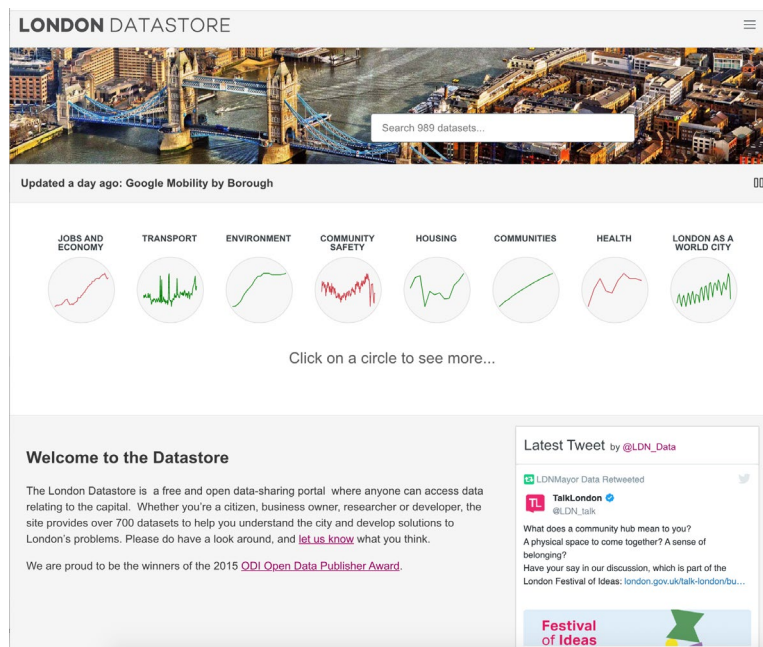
LONDON DATASTORE

Search 989 datasets...

Updated a day ago: Google Mobility by Borough

JOBS AND ECONOMY

TRANSPORT

ENVIRONMENT

COMMUNITY SAFETY

HOUSING

COMMUNITIES

HEALTH

LONDON AS A WORLD CITY

Click on a circle to see more...

Welcome to the Datastore

The London Datastore is a free and open data-sharing portal where anyone can access data relating to the capital. Whether you're a citizen, business owner, researcher or developer, the site provides over 700 datasets to help you understand the city and develop solutions to London's problems. Please do have a look around, and let us know what you think.

We are proud to be the winners of the 2015 ODI Open Data Publisher Award.

Latest Tweet by @LDN_Data

LDNMayor Data Retweeted

TalkLondon
@LDN_talk

What does a community hub mean to you?
A physical space to come together? A sense of belonging?
Have your say in our discussion, which is part of the London Festival of Ideas: london.gov.uk/talk-london/bu...

Festival of Ideas